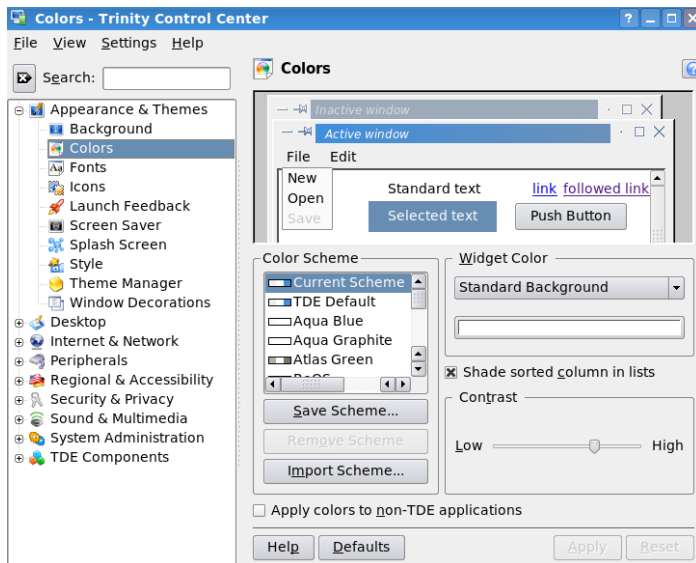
Colors - Trinity Control Center

File View Settings Help

Search:

Appearance & Themes
Background
Colors
Fonts
Icons
Launch Feedback
Screen Saver
Splash Screen
Style
Theme Manager
Window Decorations
Desktop
Internet & Network
Peripherals
Regional & Accessibility
Security & Privacy
Sound & Multimedia
System Administration
TDE Components

Colors

Inactive window
Active window
File Edit
New
Open
Save
Standard text
link followed link
Selected text
Push Button

Color Scheme
Current Scheme
TDE Default
Aqua Blue
Aqua Graphite
Atlas Green
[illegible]
Save Scheme...
Remove Scheme
Import Scheme...

Widget Color
Standard Background
Shade sorted column in lists
Contrast
Low High

Apply colors to non-TDE applications

Help Defaults Apply Reset